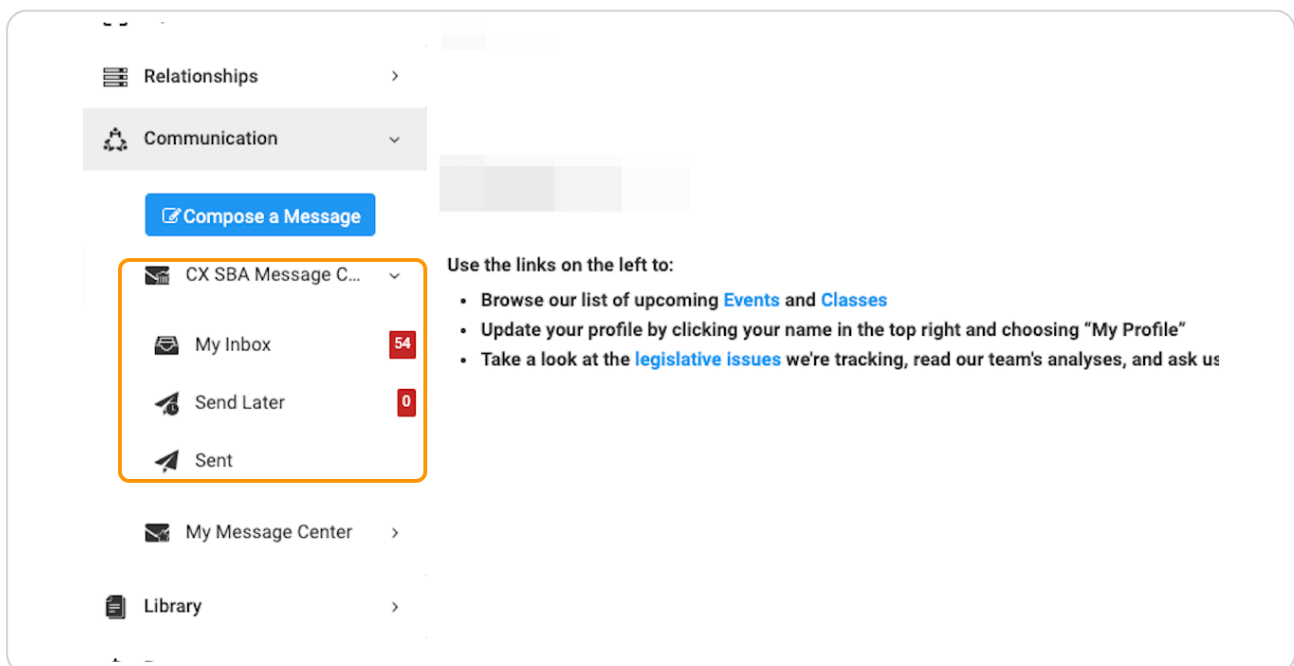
Relationships ›

Communication ˅

Compose a Message

CX SBA Message C... ˅

My Inbox 54

Send Later 0

Sent

My Message Center ›

Library ›

Use the links on the left to:

- Browse our list of upcoming Events and Classes
- Update your profile by clicking your name in the top right and choosing “My Profile”
- Take a look at the legislative issues we're tracking, read our team's analyses, and ask us